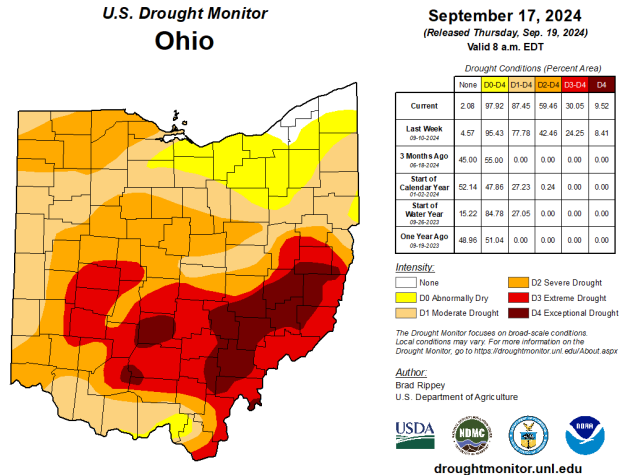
U.S. Drought Monitor

Ohio

September 17, 2024

(Released Thursday, Sep. 19, 2024)

Valid 8 a.m. EDT

Drought Conditions (Percent Area)

| | None | D0-D4 | D1-D4 | D2-D4 | D3-D4 | D4 |
|---|---|---|---|---|---|---|
| Current | 2.08 | 97.92 | 87.45 | 59.46 | 30.05 | 9.52 |
| Last Week 09-10-2024 | 4.57 | 95.43 | 77.78 | 42.46 | 24.25 | 8.41 |
| 3 Months Ago 06-18-2024 | 45.00 | 55.00 | 0.00 | 0.00 | 0.00 | 0.00 |
| Start of Calendar Year 01-02-2024 | 52.14 | 47.86 | 27.23 | 0.24 | 0.00 | 0.00 |
| Start of Water Year 09-26-2023 | 15.22 | 84.78 | 27.05 | 0.00 | 0.00 | 0.00 |
| One Year Ago 09-19-2023 | 48.96 | 51.04 | 0.00 | 0.00 | 0.00 | 0.00 |

Intensity:

None

D0 Abnormally Dry

D1 Moderate Drought

D2 Severe Drought

D3 Extreme Drought

D4 Exceptional Drought

The Drought Monitor focuses on broad-scale conditions. Local conditions may vary. For more information on the Drought Monitor, go to https://droughtmonitor.unl.edu/About.aspx

Author:

Brad Rippey

U.S. Department of Agriculture

USDA

NDMC

NOAA

droughtmonitor.unl.edu